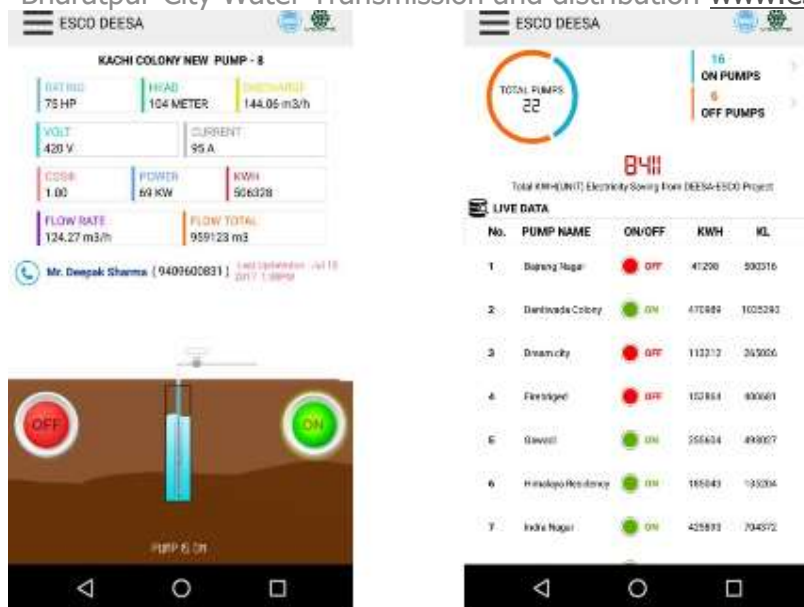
Bharatpur City Water Transmission and distribution www.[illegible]

ESCO DEESA

KACHI COLONY NEW PUMP - 8

| RATING 75 HP | HEAD 104 METER | DISCHARGE 144.06 m3/h |
|---|---|---|
| VOLT 420 V | CURRENT 95 A | |
| COSΦ 1.00 | POWER 69 KW | KWH 506328 |
| FLOW RATE 124.27 m3/h | FLOW TOTAL 959123 m3 | |

Mr. Deepak Sharma ( 9409600831 ) Last Updated on : Jul 13 2017 1:38PM

OFF

ON

PUMP IS ON

ESCO DEESA

TOTAL PUMPS 22

16 ON PUMPS

6 OFF PUMPS

8411

Total KWH(UNIT) Electricity Saving from DEESA-ESCO Project

LIVE DATA

| No. | PUMP NAME | ON/OFF | KWH | KL |
|---|---|---|---|---|
| 1 | Bajrang Nagar | OFF | 41298 | 590316 |
| 2 | Dantiwada Colony | ON | 470989 | 1025293 |
| 3 | Dream city | OFF | 113212 | 265006 |
| 4 | Flentriged | OFF | 152864 | 400681 |
| 5 | Gawadi | ON | 255634 | 498827 |
| 6 | Himalaya Residency | ON | 165043 | 133204 |
| 7 | Indra Nagar | ON | 425893 | 704372 |